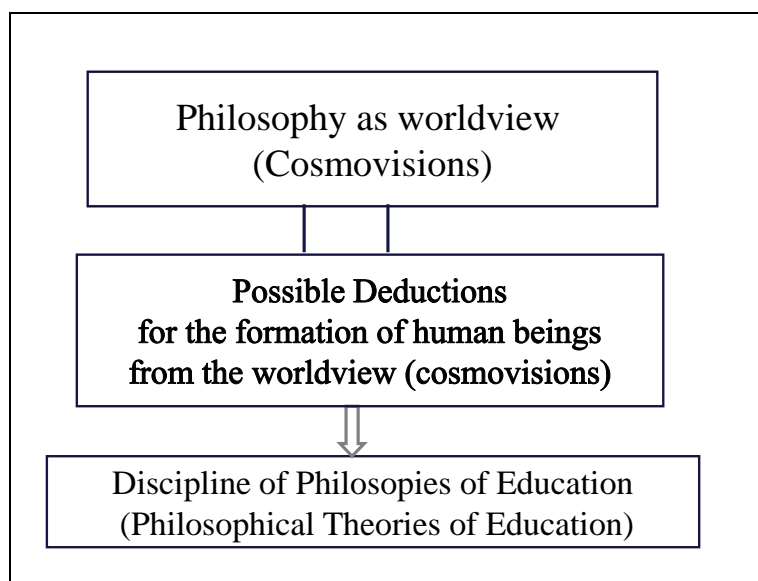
Philosophy as worldview
(Cosmovisions)

Possible Deductions
for the formation of human beings
from the worldview (cosmovisions)

Discipline of Philosophies of Education
(Philosophical Theories of Education)